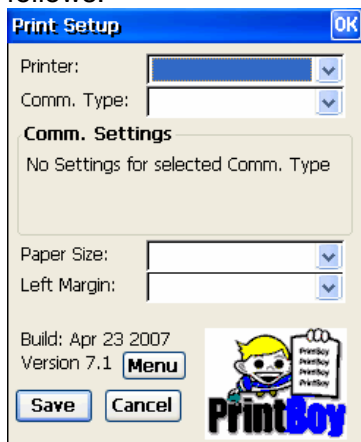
follows:

Print Setup OK

Printer:

Comm. Type:

Comm. Settings

No Settings for selected Comm. Type

Paper Size:

Left Margin:

Build: Apr 23 2007
Version 7.1 Menu

Save Cancel

PrintBoy
PrintBoy
PrintBoy
PrintBoy

PrintBoy